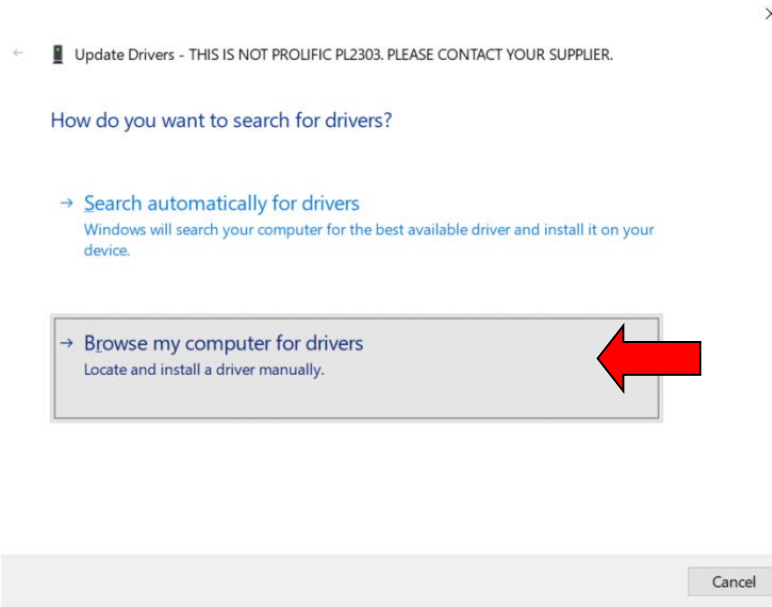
Update Drivers - THIS IS NOT PROLIFIC PL2303. PLEASE CONTACT YOUR SUPPLIER.

How do you want to search for drivers?

→ Search automatically for drivers
Windows will search your computer for the best available driver and install it on your device.

→ Browse my computer for drivers
Locate and install a driver manually.

Cancel